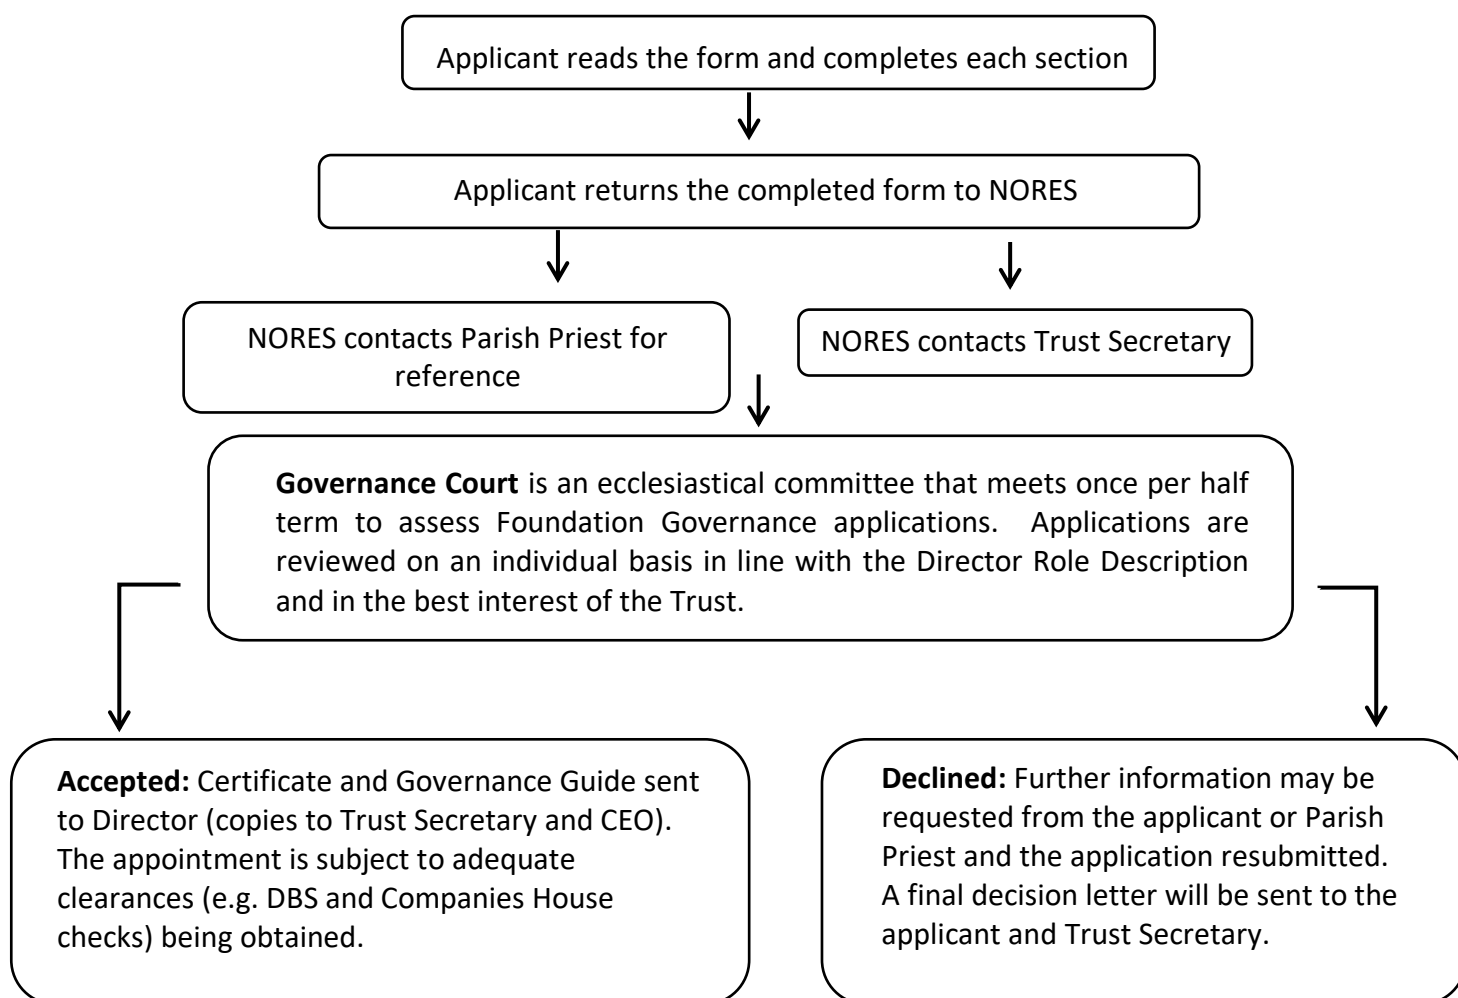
Applicant reads the form and completes each section

Applicant returns the completed form to NORES

NORES contacts Parish Priest for reference

NORES contacts Trust Secretary

**Governance Court** is an ecclesiastical committee that meets once per half term to assess Foundation Governance applications. Applications are reviewed on an individual basis in line with the Director Role Description and in the best interest of the Trust.

**Accepted:** Certificate and Governance Guide sent to Director (copies to Trust Secretary and CEO). The appointment is subject to adequate clearances (e.g. DBS and Companies House checks) being obtained.

**Declined:** Further information may be requested from the applicant or Parish Priest and the application resubmitted. A final decision letter will be sent to the applicant and Trust Secretary.